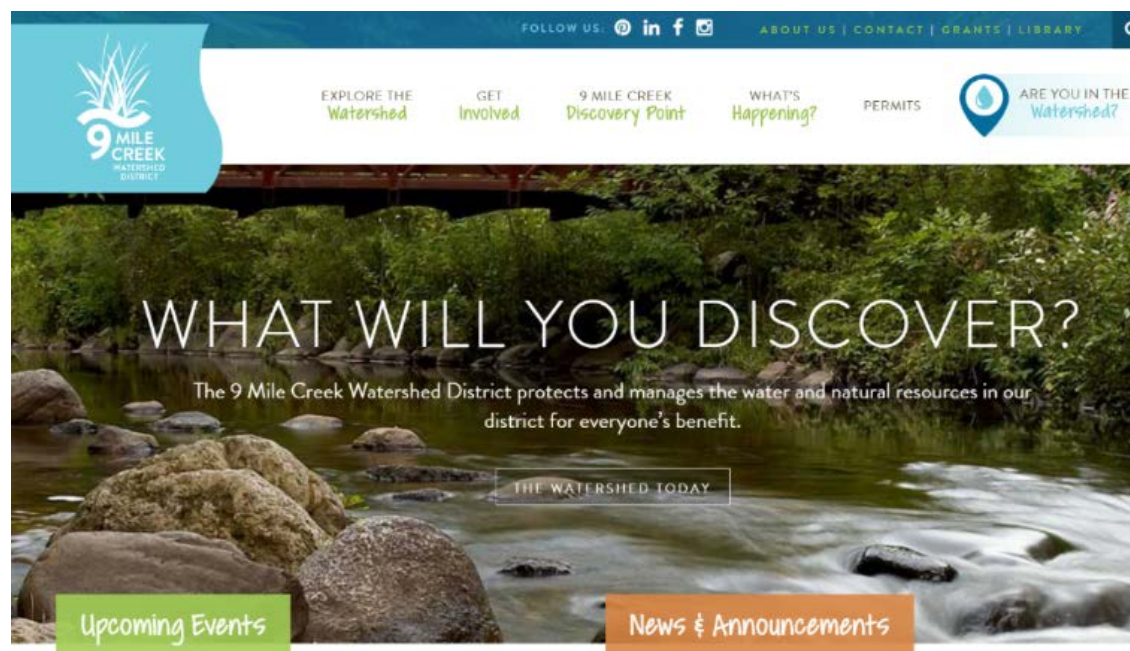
FOLLOW US: in f ABOUT US | CONTACT | GRANTS | LIBRARY

9 MILE CREEK WATERSHED DISTRICT

EXPLORE THE Watershed

GET Involved

9 MILE CREEK Discovery Point

WHAT'S Happening?

PERMITS

ARE YOU IN THE Watershed?

WHAT WILL YOU DISCOVER?

The 9 Mile Creek Watershed District protects and manages the water and natural resources in our district for everyone's benefit.

THE WATERSHED TODAY

Upcoming Events

News & Announcements